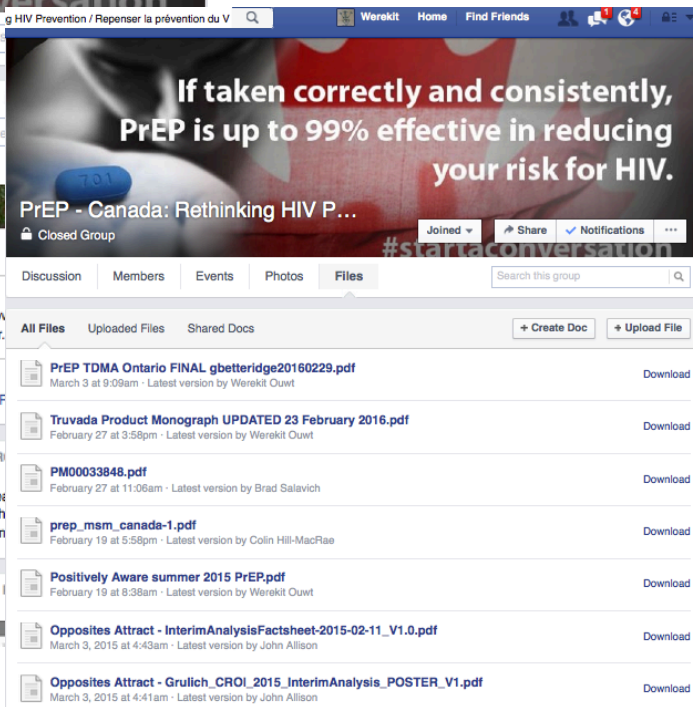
g HIV Prevention / Repenser la prévention du V

Werekit Home Find Friends 1 4

If taken correctly and consistently, PrEP is up to 99% effective in reducing your risk for HIV.

701

PrEP - Canada: Rethinking HIV P...

Closed Group

#startaconversation

Joined Share Notifications ···

Discussion Members Events Photos Files

Search this group

All Files Uploaded Files Shared Docs

+ Create Doc + Upload File

PrEP TDMA Ontario FINAL gbetteridge20160229.pdf
March 3 at 9:09am · Latest version by Werekit Ouwt
Download

Truvada Product Monograph UPDATED 23 February 2016.pdf
February 27 at 3:58pm · Latest version by Werekit Ouwt
Download

PM00033848.pdf
February 27 at 11:06am · Latest version by Brad Salavich
Download

prep_msm_canada-1.pdf
February 19 at 5:58pm · Latest version by Colin Hill-MacRae
Download

Positively Aware summer 2015 PrEP.pdf
February 19 at 8:38am · Latest version by Werekit Ouwt
Download

Opposites Attract - InterimAnalysisFactsheet-2015-02-11_V1.0.pdf
March 3, 2015 at 4:43am · Latest version by John Allison
Download

Opposites Attract - Grulich_CROI_2015_InterimAnalysis_POSTER_V1.pdf
March 3, 2015 at 4:41am · Latest version by John Allison
Download